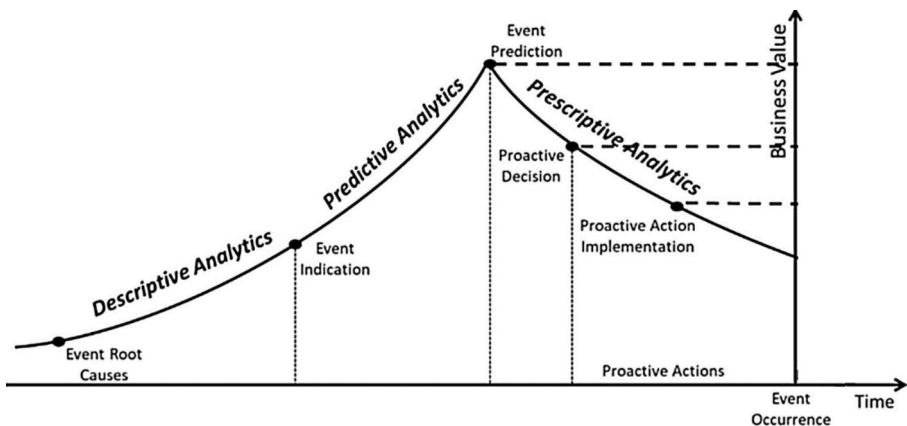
Event Prediction

Business Value

Predictive Analytics

Prescriptive Analytics

Proactive Decision

Descriptive Analytics

Event Indication

Proactive Action Implementation

Event Root Causes

Proactive Actions

Event Occurrence

Time